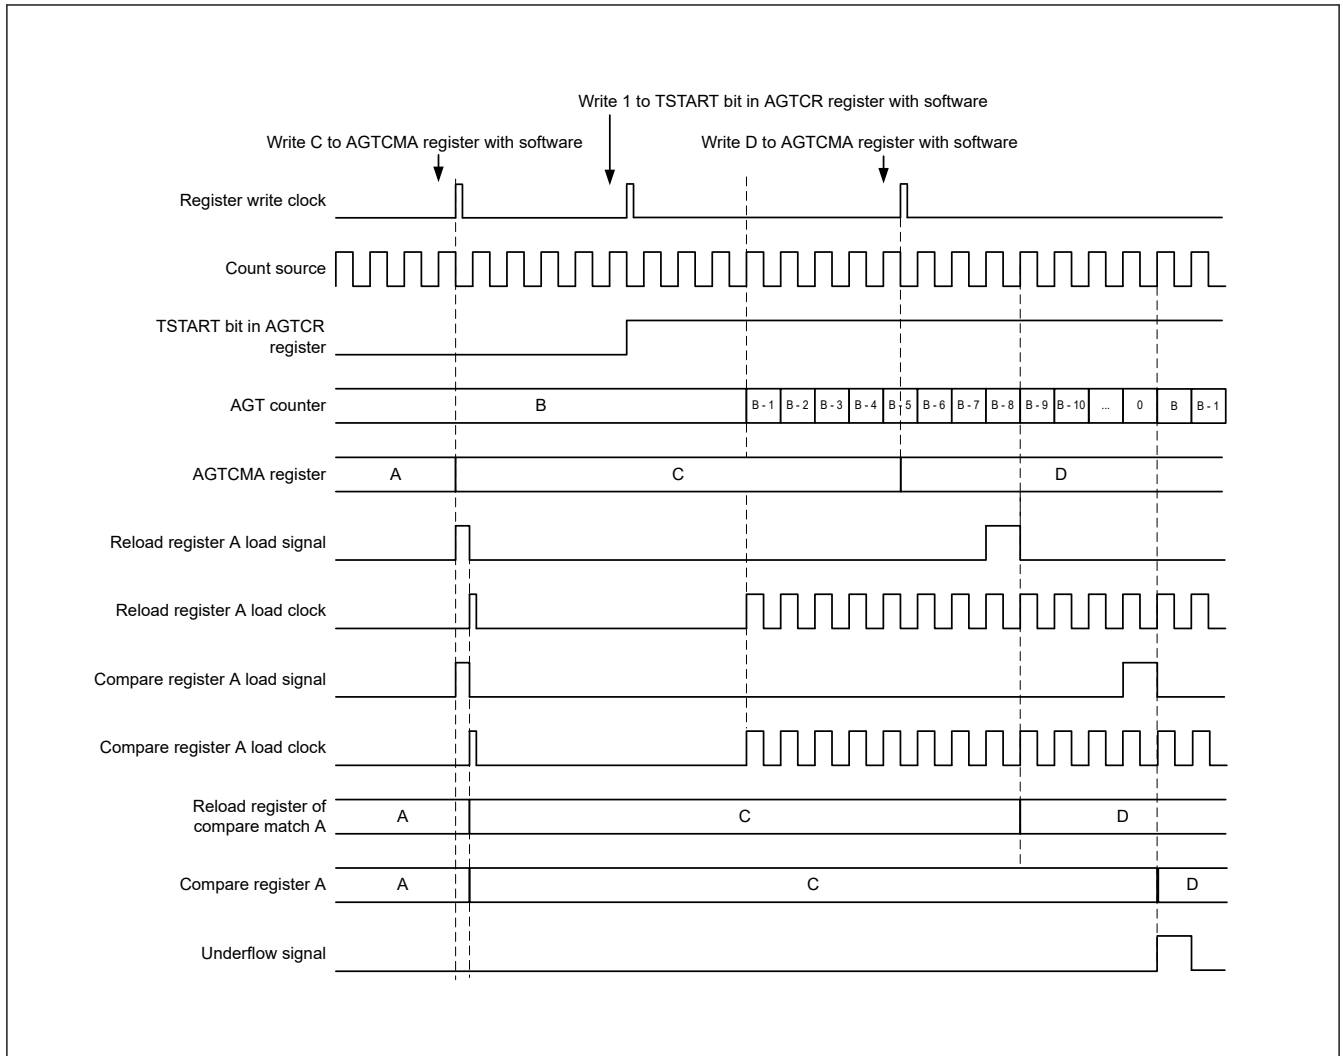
Write 1 to TSTART bit in AGTCR register with software

Write C to AGTCMA register with software

Write D to AGTCMA register with software

Register write clock

Count source

TSTART bit in AGTCR register

AGT counter

B

B - 1 | B - 2 | B - 3 | B - 4 | B - 5 | B - 6 | B - 7 | B - 8 | B - 9 | B - 10 | ... | 0 | B | B - 1

AGTCMA register

A

C

D

Reload register A load signal

Reload register A load clock

Compare register A load signal

Compare register A load clock

Reload register of compare match A

A

C

D

Compare register A

A

C

D

Underflow signal